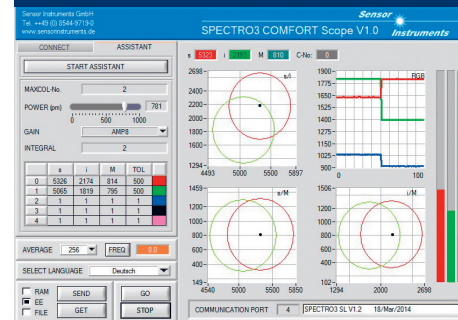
Sensor Instruments GmbH
Tel. +49 (0) 8544-9719-0
www.sensorinstruments.de

SPECTRO3 COMFORT Scope V1.0

Sensor Instruments

CONNECT
ASSISTANT

START ASSISTANT

MAXCOL-No. 2

POWER (pm) 781
0 500 1000

GAIN AMP8

INTEGRAL 2

| | s | i | M | TOL | |
|---|---|---|---|---|---|
| 0 | 5326 | 2174 | 814 | 500 | |
| 1 | 5065 | 1819 | 795 | 500 | |
| 2 | 1 | 1 | 1 | 1 | |
| 3 | 1 | 1 | 1 | 1 | |
| 4 | 1 | 1 | 1 | 1 | |

AVERAGE 256 FREQ 0.0

SELECT LANGUAGE Deutsch

RAM
EE
FILE
SEND
GET
GO
STOP

s 5323 i 2181 M 810 C-No: 0

2698 s/i 2400 2200 2000 1800 1600 1400 1294
4493 5000 5500 5897

1900 RGB 1775 1650 1525 1400 1275 1150 1025 900
0 100

1459 s/M 1400 1200 1000 800 600 400 145
4540 5000 5500 5850

1506 i/M 1400 1200 1000 800 600 400 102
1294 2000 2698

COMMUNICATION PORT 4 SPECTRO3 SL V1.2 18/Mar/2014